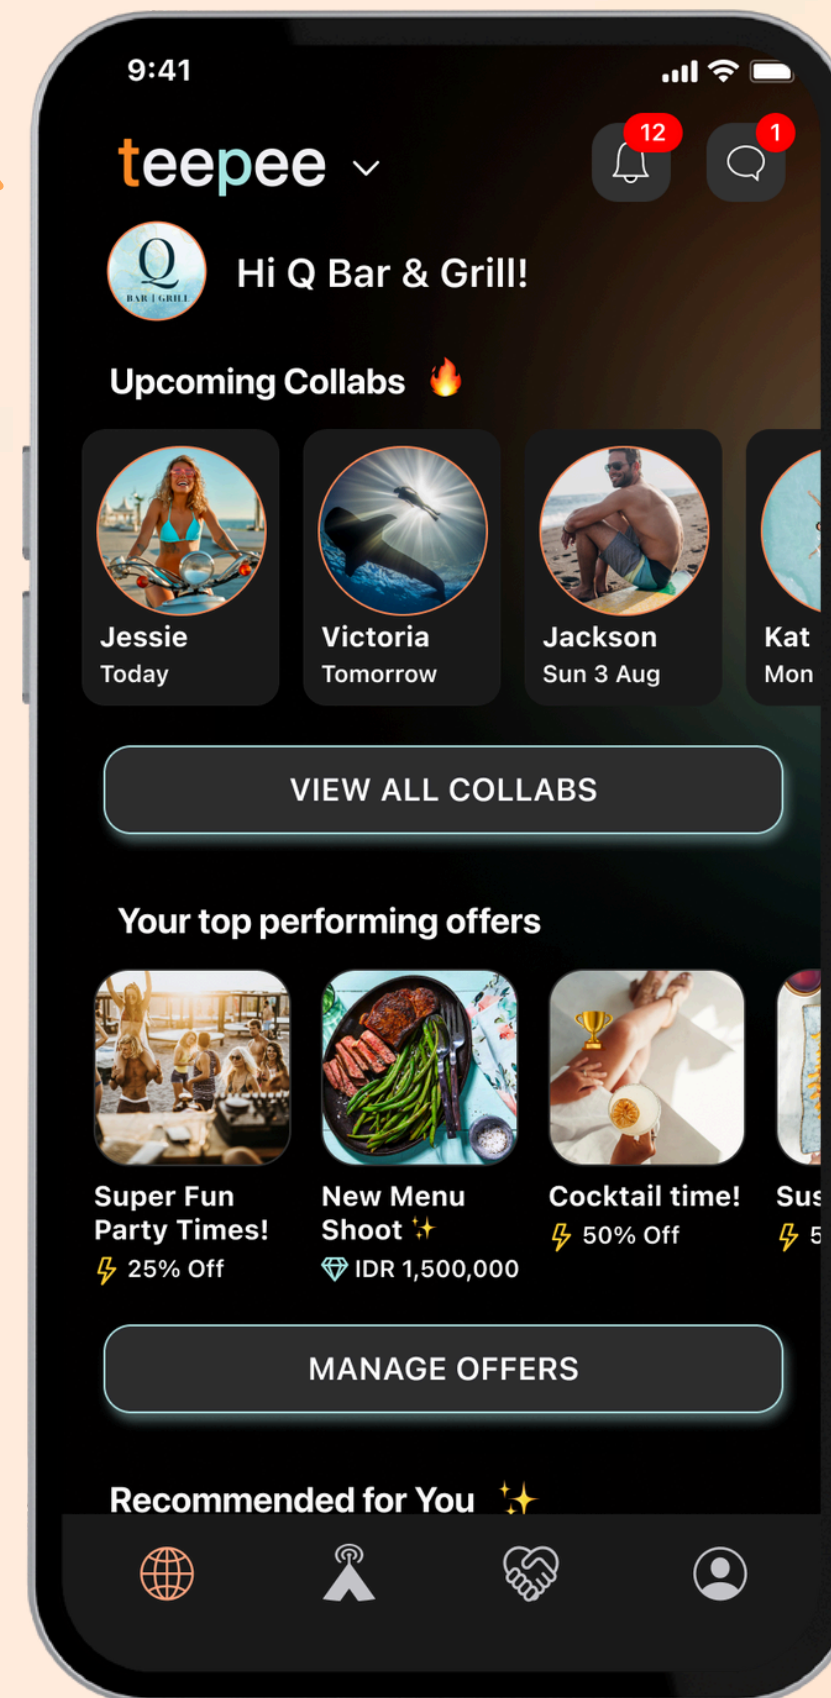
9:41

teepee

12

1

Q BAR | GRILL

Hi Q Bar & Grill!

Upcoming Collabs 🔥

Jessie
Today

Victoria
Tomorrow

Jackson
Sun 3 Aug

Kat
Mon

VIEW ALL COLLABS

Your top performing offers

Super Fun Party Times!
25% Off

New Menu Shoot ✨
IDR 1,500,000

Cocktail time!
50% Off

Sus
5

MANAGE OFFERS

Recommended for You ✨